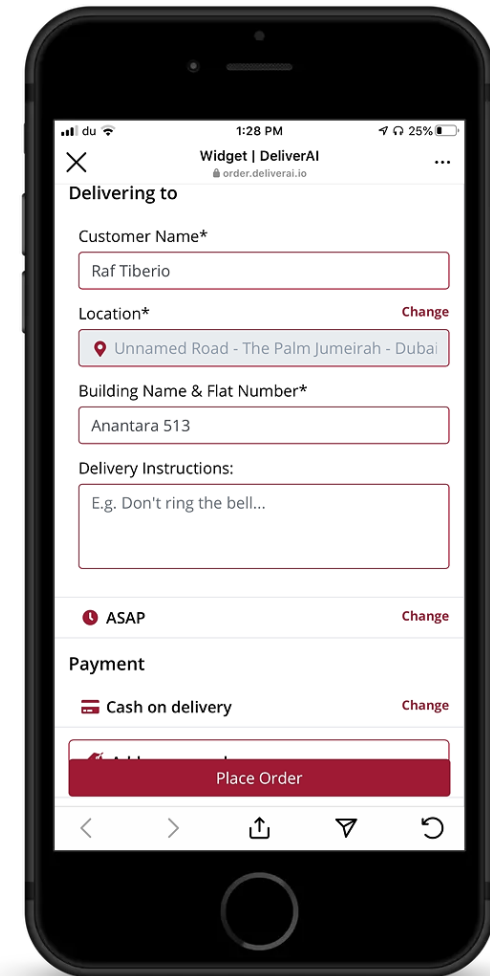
du 1:28 PM 25%

Widget | DeliverAI
order.deliverai.io

Delivering to

Customer Name*

Raf Tiberio

Location*

Change

Unnamed Road - The Palm Jumeirah - Dubai

Building Name & Flat Number*

Anantara 513

Delivery Instructions:

E.g. Don't ring the bell...

ASAP

Change

Payment

Cash on delivery

Change

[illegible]

Place Order